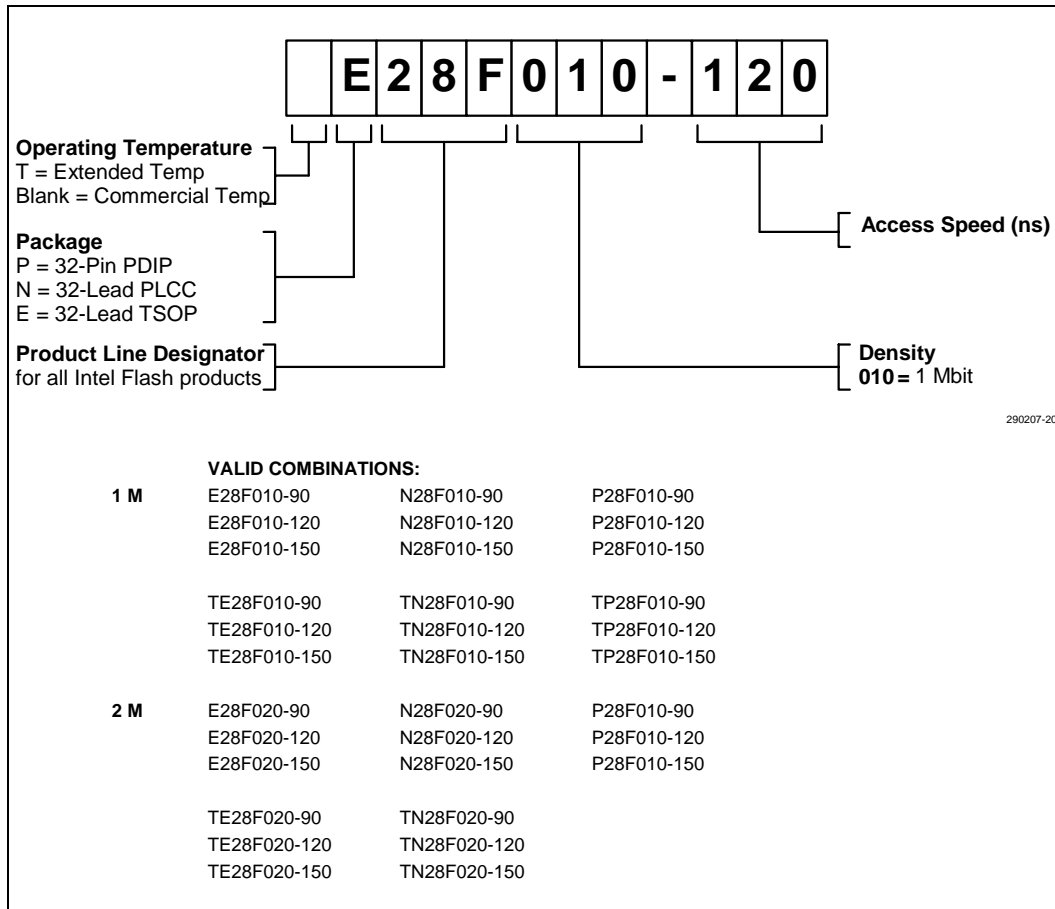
| | E | 2 | 8 | F | 0 | 1 | 0 | - | 1 | 2 | 0 |
|---|---|---|---|---|---|---|---|---|---|---|---|

**Operating Temperature**
T = Extended Temp
Blank = Commercial Temp

**Package**
P = 32-Pin PDIP
N = 32-Lead PLCC
E = 32-Lead TSOP

**Product Line Designator**
for all Intel Flash products

**Access Speed (ns)**

**Density**
**010 =** 1 Mbit

290207-20

**VALID COMBINATIONS:**

| | | | |
|---|---|---|---|
| **1 M** | E28F010-90 | N28F010-90 | P28F010-90 |
| | E28F010-120 | N28F010-120 | P28F010-120 |
| | E28F010-150 | N28F010-150 | P28F010-150 |
| | TE28F010-90 | TN28F010-90 | TP28F010-90 |
| | TE28F010-120 | TN28F010-120 | TP28F010-120 |
| | TE28F010-150 | TN28F010-150 | TP28F010-150 |
| **2 M** | E28F020-90 | N28F020-90 | P28F010-90 |
| | E28F020-120 | N28F020-120 | P28F010-120 |
| | E28F020-150 | N28F020-150 | P28F010-150 |
| | TE28F020-90 | TN28F020-90 | |
| | TE28F020-120 | TN28F020-120 | |
| | TE28F020-150 | TN28F020-150 | |